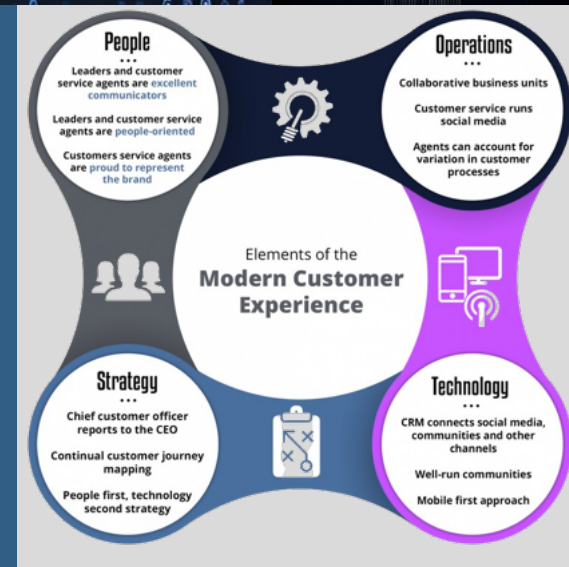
People

Leaders and customer service agents are excellent communicators

Leaders and customer service agents are people-oriented

Customers service agents are proud to represent the brand

Operations

Collaborative business units

Customer service runs social media

Agents can account for variation in customer processes

Elements of the Modern Customer Experience

Strategy

Chief customer officer reports to the CEO

Continual customer journey mapping

People first, technology second strategy

Technology

CRM connects social media, communities and other channels

Well-run communities

Mobile first approach